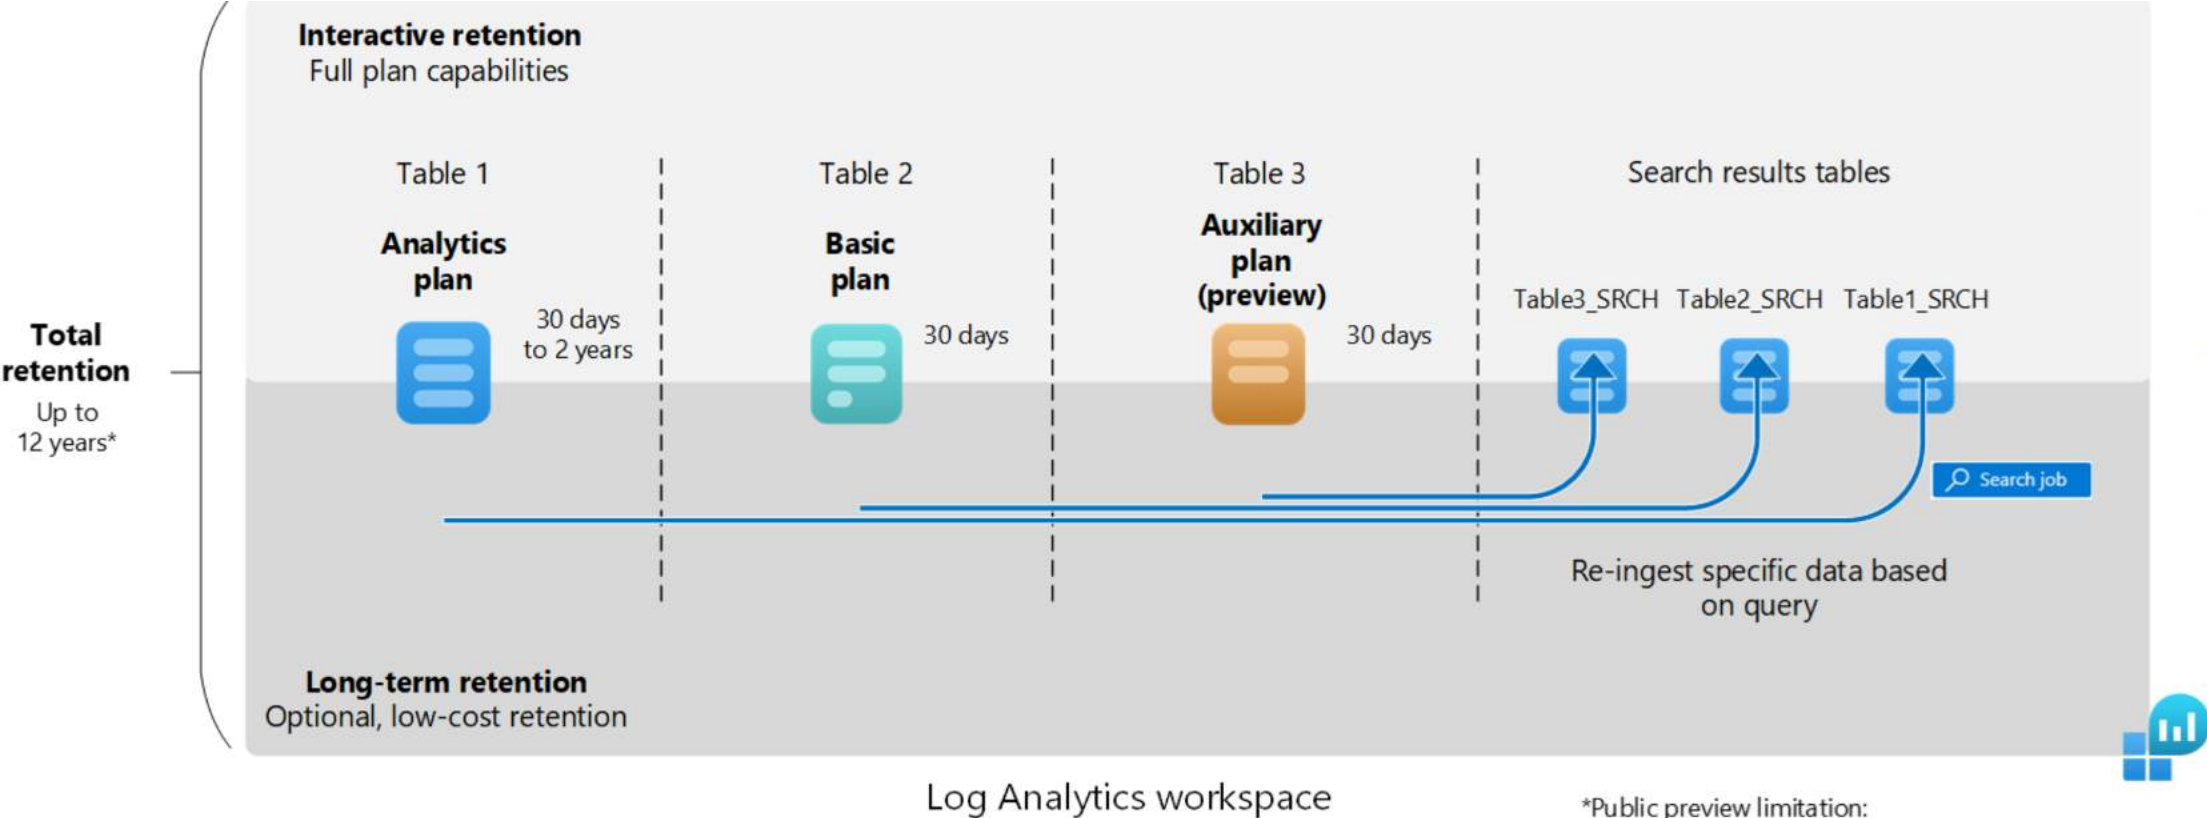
Interactive retention
Full plan capabilities

Total retention
Up to 12 years*

Table 1
Analytics plan
30 days to 2 years

Table 2
Basic plan
30 days

Table 3
Auxiliary plan (preview)
30 days

Search results tables
Table3_SRCH Table2_SRCH Table1_SRCH

Search job

Re-ingest specific data based on query

Long-term retention
Optional, low-cost retention

Log Analytics workspace

*Public preview limitation: